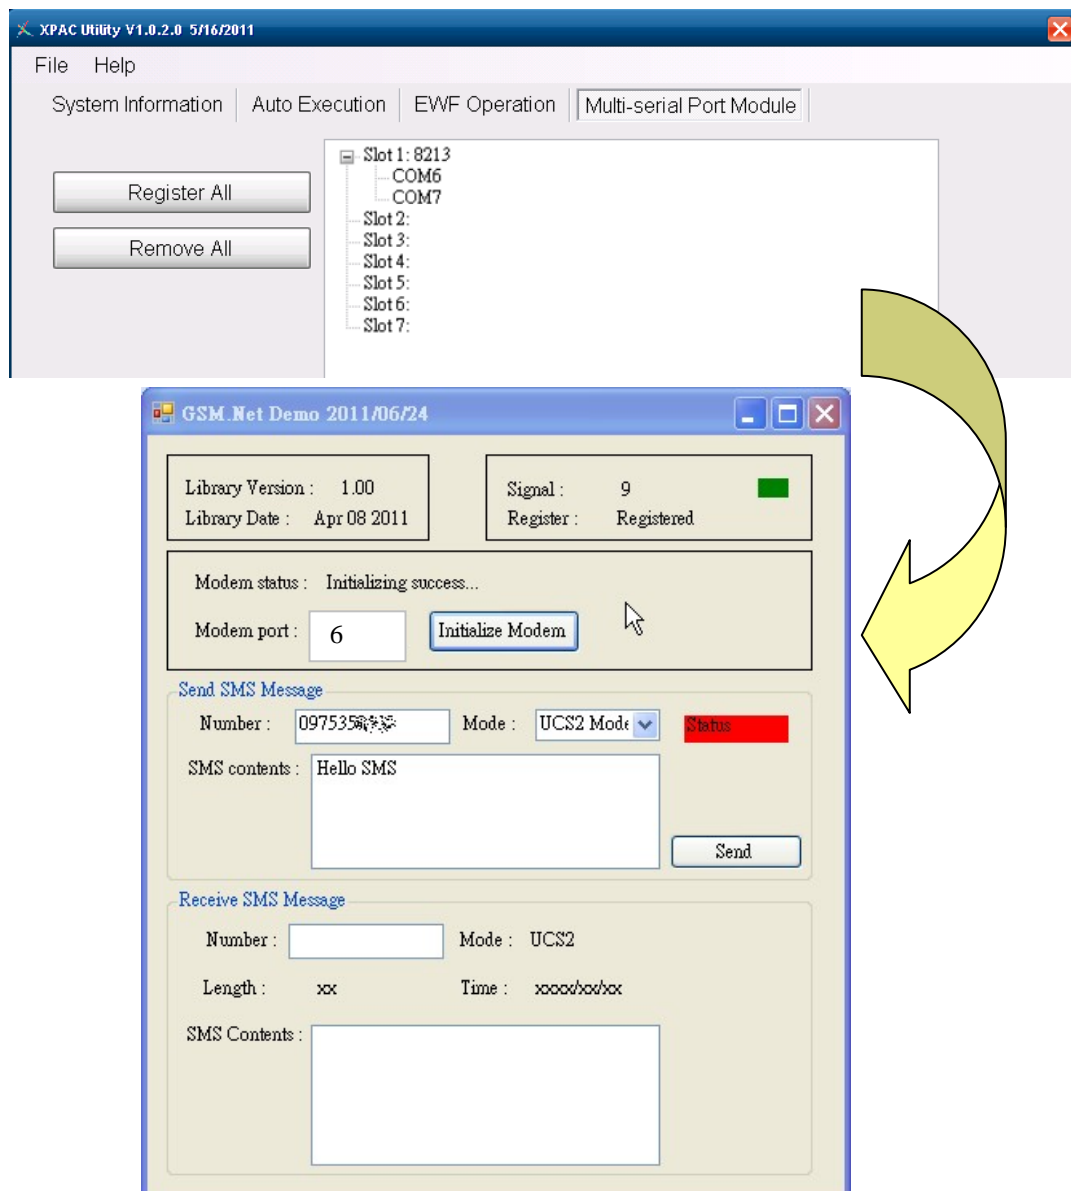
XPAC Utility V1.0.2.0 5/16/2011

File Help

System Information | Auto Execution | EWF Operation | Multi-serial Port Module

Register All

Remove All

Slot 1: 8213
COM6
COM7
Slot 2:
Slot 3:
Slot 4:
Slot 5:
Slot 6:
Slot 7:

GSM.Net Demo 2011/06/24

Library Version : 1.00
Library Date : Apr 08 2011

Signal : 9
Register : Registered

Modem status : Initializing success...

Modem port : 6 Initialize Modem

Send SMS Message

Number : 097535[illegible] Mode : UCS2 Mode

Status

SMS contents : Hello SMS

Send

Receive SMS Message

Number : Mode : UCS2

Length : xx Time : xxxx/xx/xx

SMS Contents :